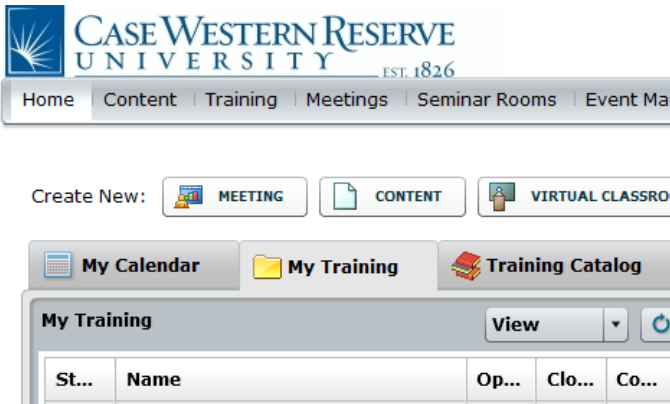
CASE WESTERN RESERVE
UNIVERSITY EST. 1826

Home | Content | Training | Meetings | Seminar Rooms | Event Ma

Create New: MEETING CONTENT VIRTUAL CLASSRO

My Calendar My Training Training Catalog

My Training View

| St... | Name | Op... | Clo... | Co... |
|---|---|---|---|---|